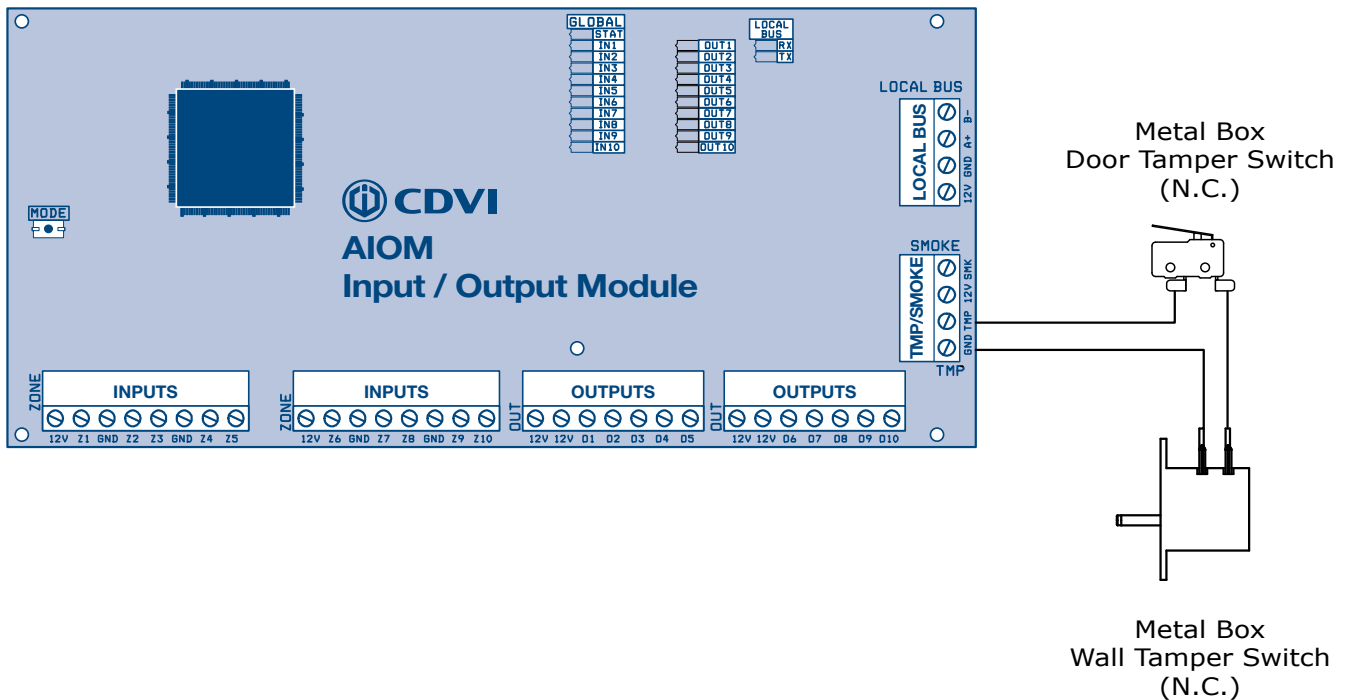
GLOBAL
STAT
IN1
IN2
IN3
IN4
IN5
IN6
IN7
IN8
IN9
IN10

OUT1
OUT2
OUT3
OUT4
OUT5
OUT6
OUT7
OUT8
OUT9
OUT10

LOCAL BUS
RX
TX

LOCAL BUS
LOCAL BUS
B-
A+
GND
12V

MODE

CDVI
AIOM
Input / Output Module

SMOKE
TMP/SMOKE
SMK
12V
TMP
GND
TMP

Metal Box
Door Tamper Switch
(N.C.)

Metal Box
Wall Tamper Switch
(N.C.)

ZONE
INPUTS
12V Z1 GND Z2 Z3 GND Z4 Z5

ZONE
INPUTS
12V Z6 GND Z7 Z8 GND Z9 Z10

OUT
OUTPUTS
12V 12V O1 O2 O3 O4 O5

OUT
OUTPUTS
12V 12V O6 O7 O8 O9 O10